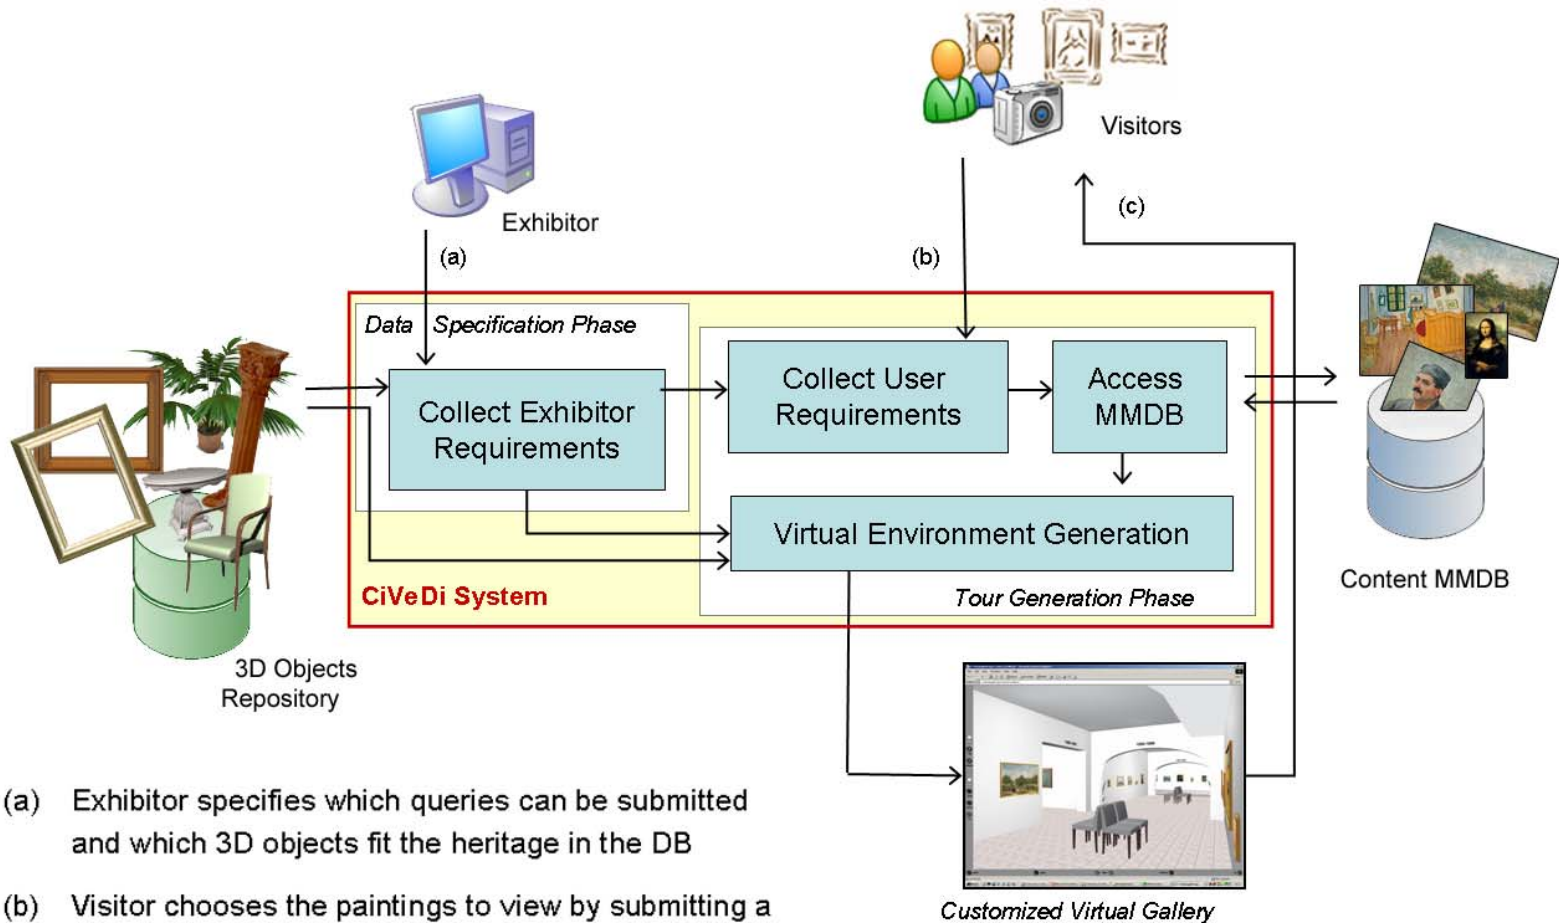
Visitors

Exhibitor

(a)

(b)

(c)

Data Specification Phase

Collect Exhibitor Requirements

Collect User Requirements

Access MMDB

Virtual Environment Generation

CiVeDi System

Tour Generation Phase

Content MMDB

3D Objects Repository

Customized Virtual Gallery

(a) Exhibitor specifies which queries can be submitted and which 3D objects fit the heritage in the DB

(b) Visitor chooses the paintings to view by submitting a